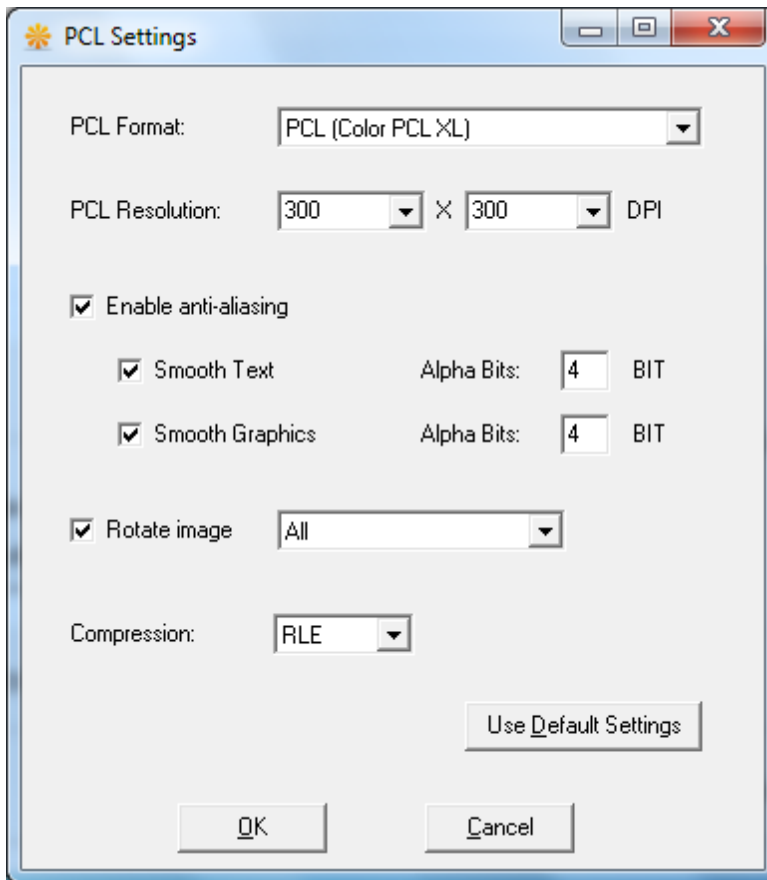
PCL Settings

PCL Format: PCL (Color PCL XL)

PCL Resolution: 300 X 300 DPI

Enable anti-aliasing

Smooth Text Alpha Bits: 4 BIT

Smooth Graphics Alpha Bits: 4 BIT

Rotate image All

Compression: RLE

Use Default Settings

OK Cancel